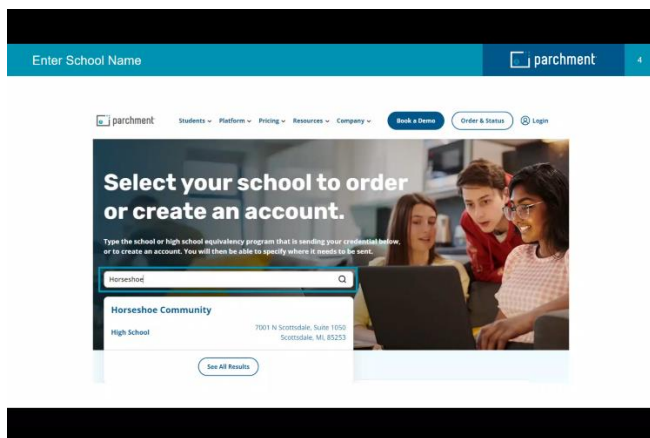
Enter School Name

parchment

4

parchment

Students ⌄ Platform ⌄ Pricing ⌄ Resources ⌄ Company ⌄

Book a Demo

Order & Status

Login

Select your school to order or create an account.

Type the school or high school equivalency program that is sending your credential below, or to create an account. You will then be able to specify where it needs to be sent.

Horseshoe

Horseshoe Community

High School

7001 N Scotsdale, Suite 1050
Scottsdale, MI, 85253

See All Results